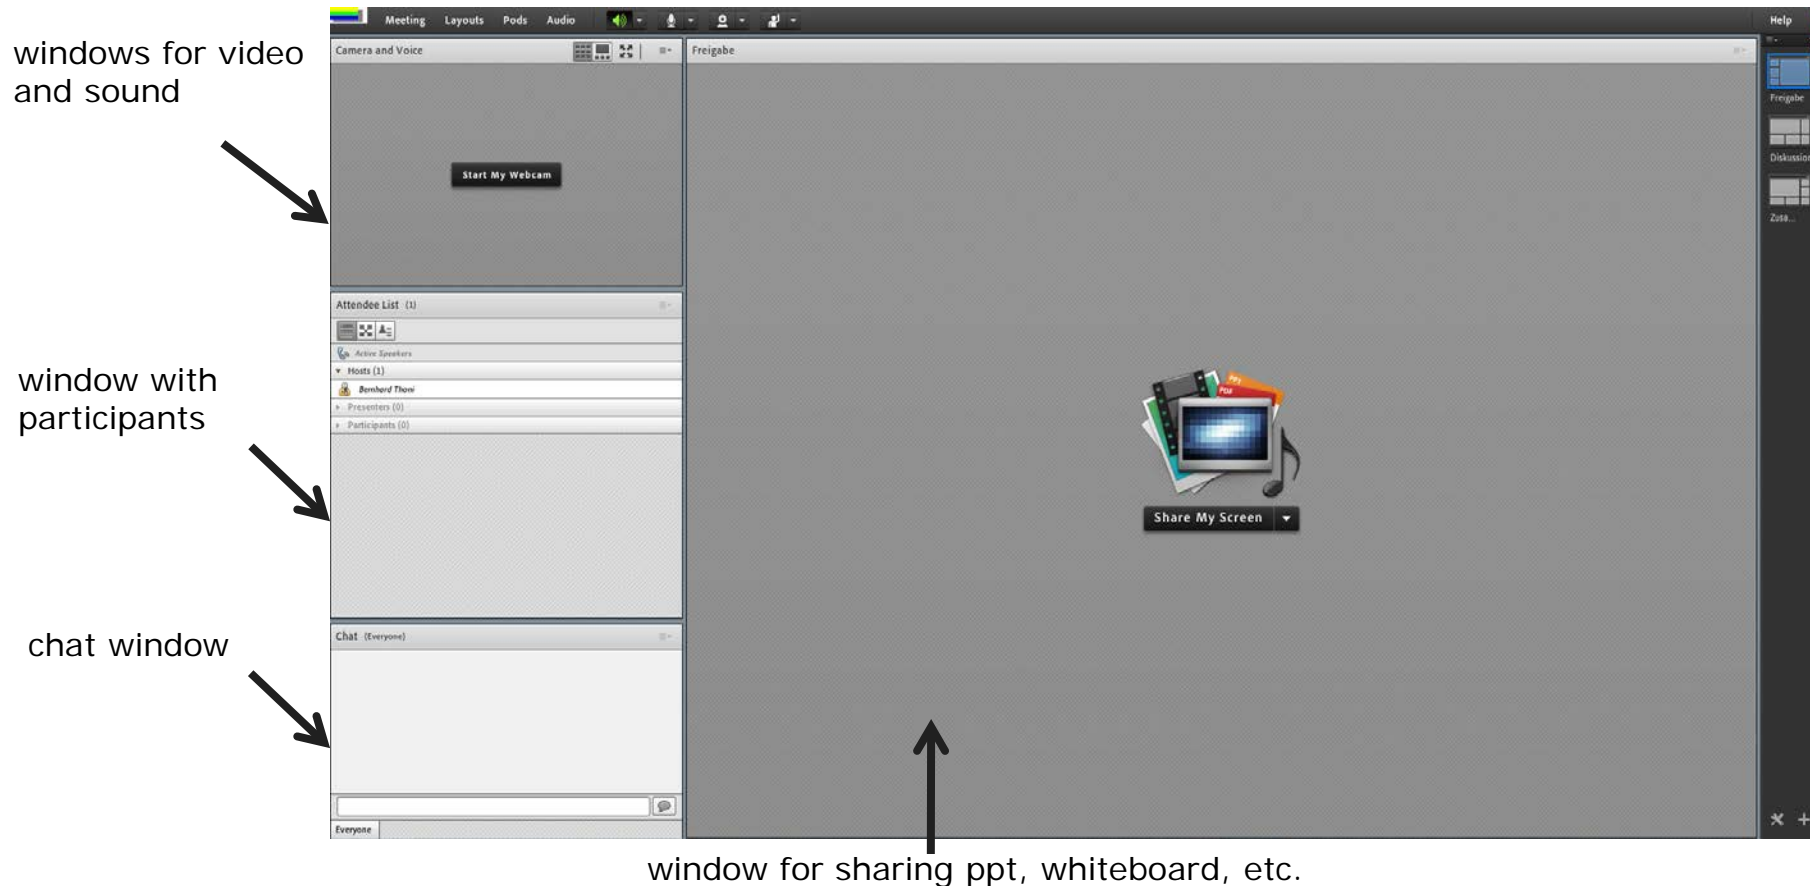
windows for video and sound

window with participants

chat window

Meeting Layouts Pods Audio

Help

Camera and Voice

Start My Webcam

Freigabe

Share My Screen

Attendee List (1)

Active Speakers

Hosts (1)

Bernhard Thoni

Presenters (0)

Participants (0)

Chat (Everyone)

Everyone

Freigabe

Diskussion

Zusa...

window for sharing ppt, whiteboard, etc.